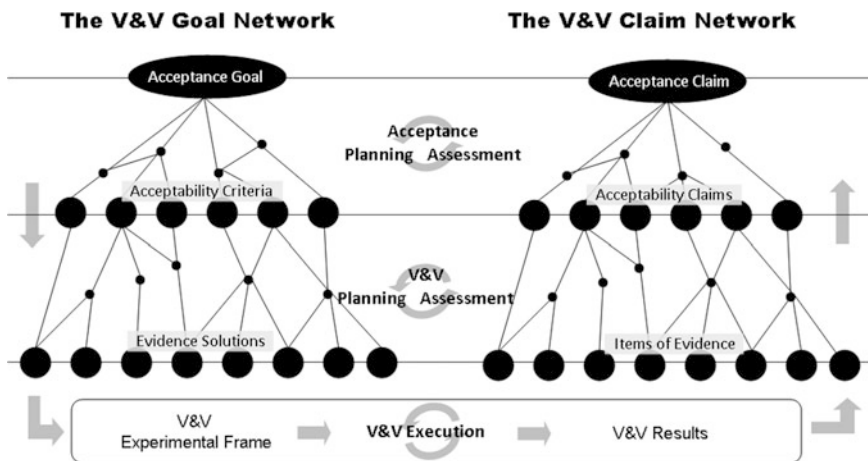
The V&V Goal Network

The V&V Claim Network

Acceptance Goal

Acceptance Claim

Acceptance
Planning Assessment

Acceptability Criteria

Acceptability Claims

V&V
Planning Assessment

Evidence Solutions

Items of Evidence

V&V
Experimental Frame

V&V Execution

V&V Results